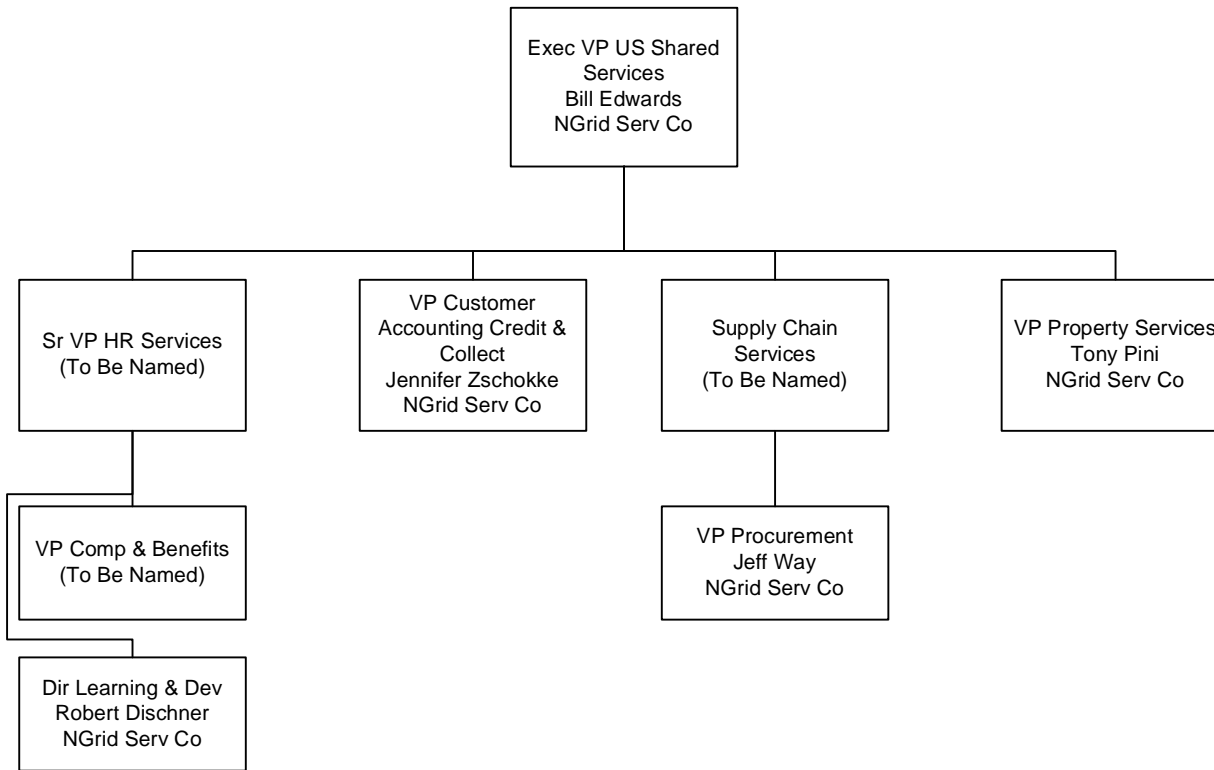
Exec VP US Shared Services
Bill Edwards
NGrid Serv Co

Sr VP HR Services
(To Be Named)

VP Customer Accounting Credit & Collect
Jennifer Zschokke
NGrid Serv Co

Supply Chain Services
(To Be Named)

VP Property Services
Tony Pini
NGrid Serv Co

VP Comp & Benefits
(To Be Named)

Dir Learning & Dev
Robert Dischner
NGrid Serv Co

VP Procurement
Jeff Way
NGrid Serv Co